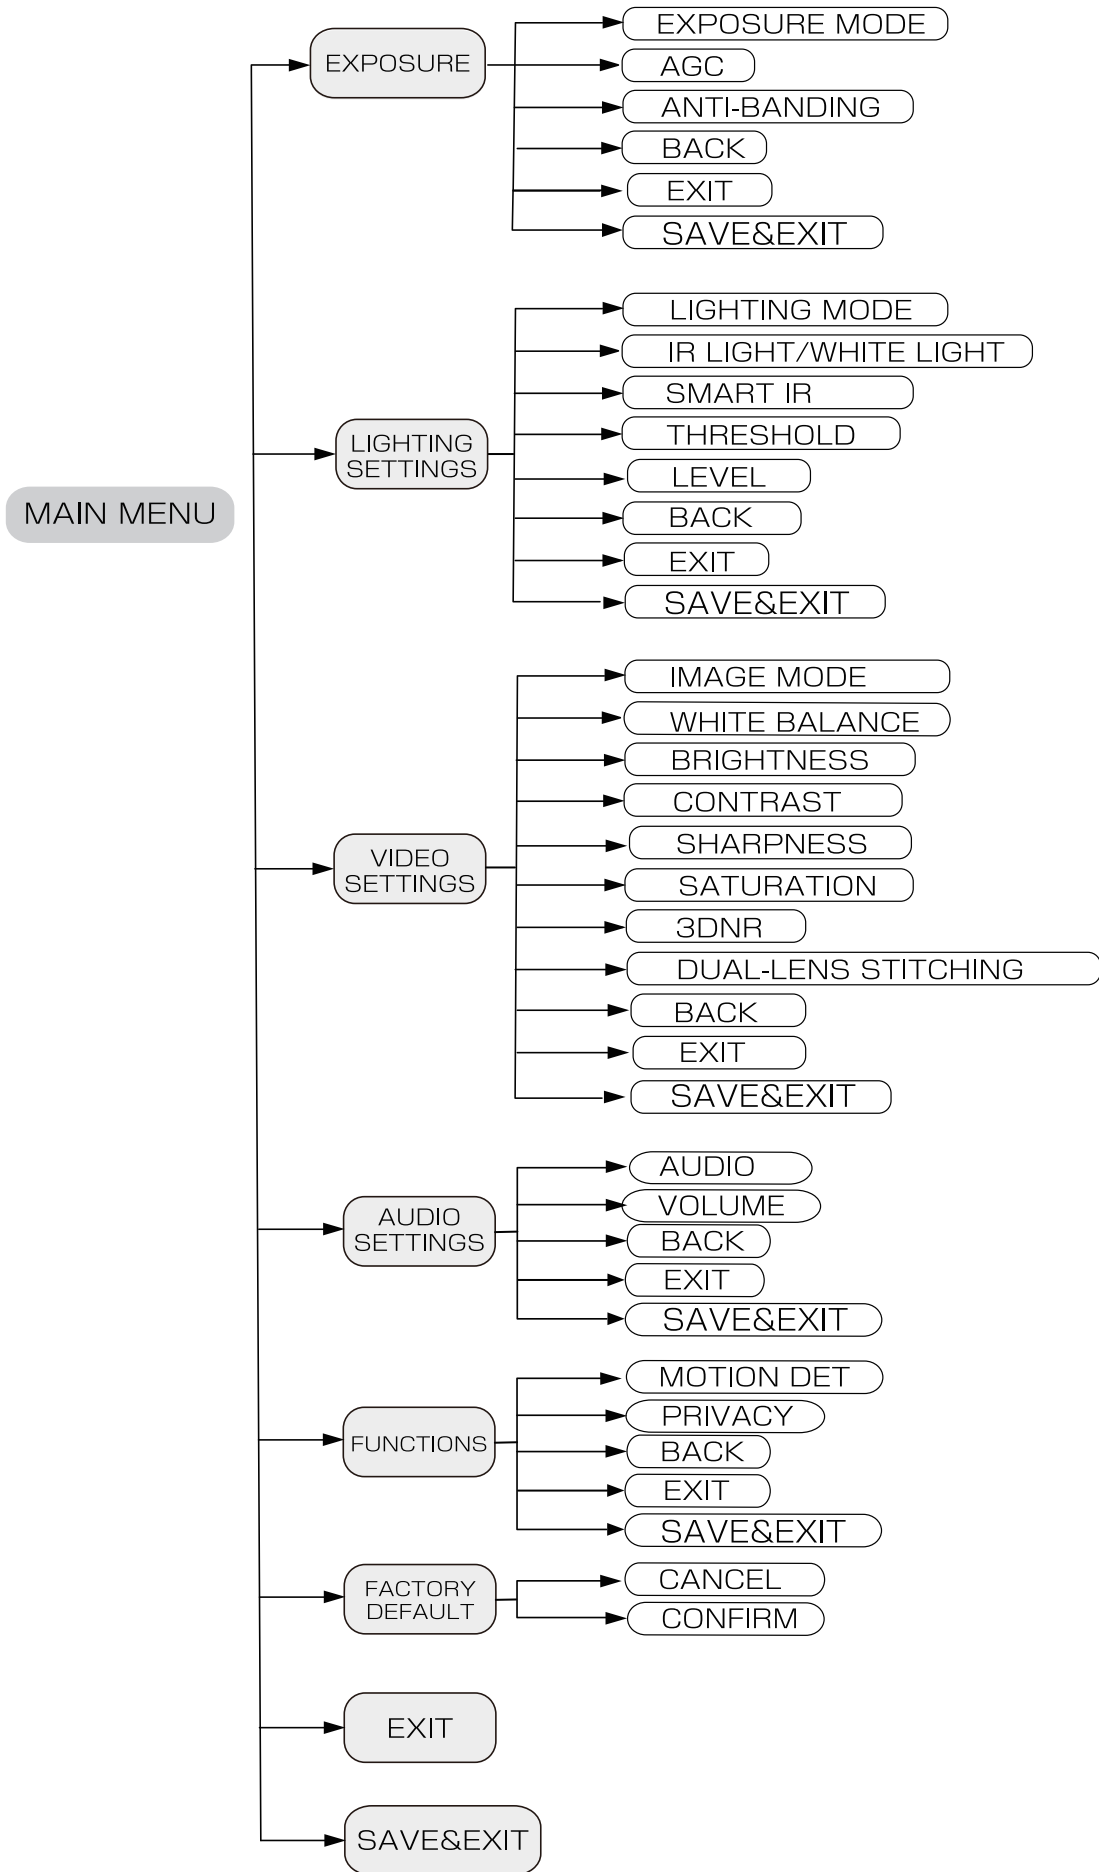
MAIN MENU

EXPOSURE
EXPOSURE MODE
AGC
ANTI-BANDING
BACK
EXIT
SAVE&EXIT

LIGHTING SETTINGS
LIGHTING MODE
IR LIGHT/WHITE LIGHT
SMART IR
THRESHOLD
LEVEL
BACK
EXIT
SAVE&EXIT

VIDEO SETTINGS
IMAGE MODE
WHITE BALANCE
BRIGHTNESS
CONTRAST
SHARPNESS
SATURATION
3DNR
DUAL-LENS STITCHING
BACK
EXIT
SAVE&EXIT

AUDIO SETTINGS
AUDIO
VOLUME
BACK
EXIT
SAVE&EXIT

FUNCTIONS
MOTION DET
PRIVACY
BACK
EXIT
SAVE&EXIT

FACTORY DEFAULT
CANCEL
CONFIRM

EXIT

SAVE&EXIT